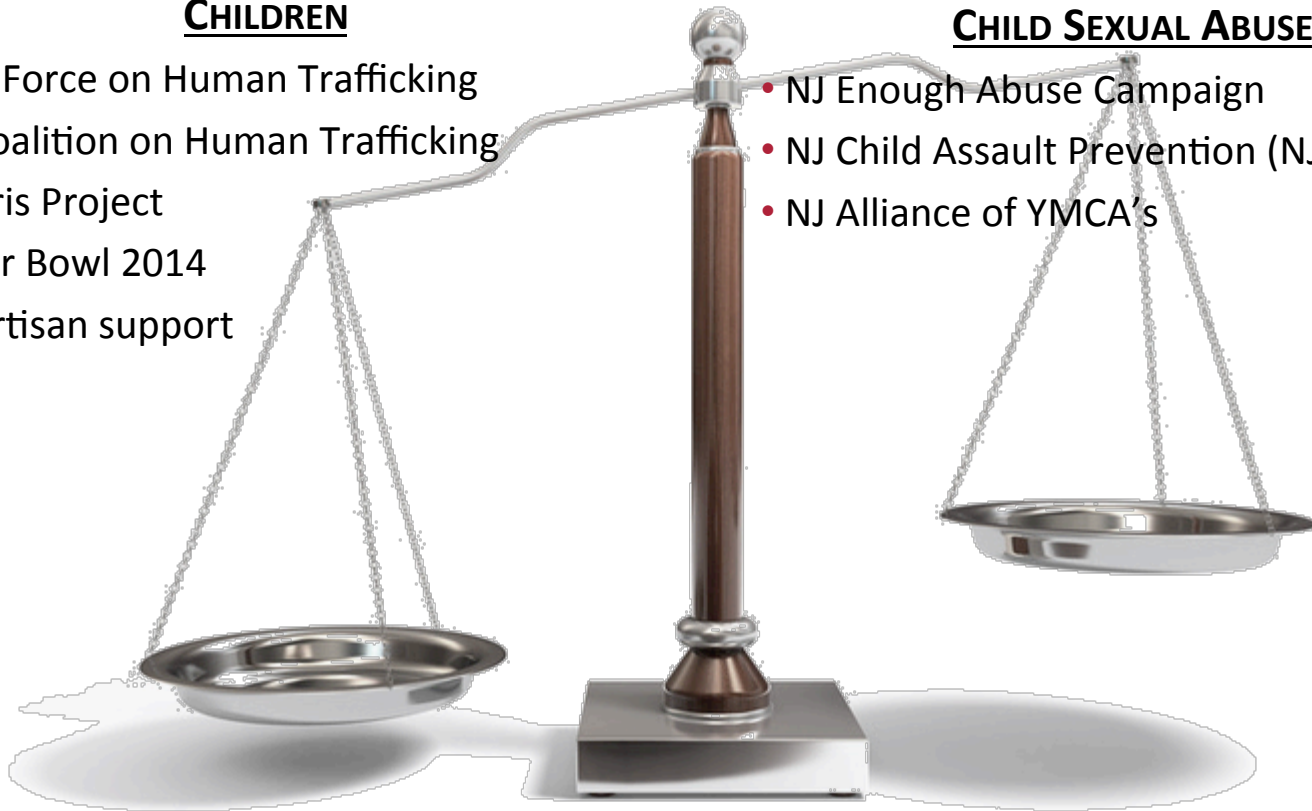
CHILDREN

Force on Human Trafficking

oalition on Human Trafficking

ris Project

r Bowl 2014

rtisan support

CHILD SEXUAL ABUSE

• NJ Enough Abuse Campaign

• NJ Child Assault Prevention (NJ

• NJ Alliance of YMCA's